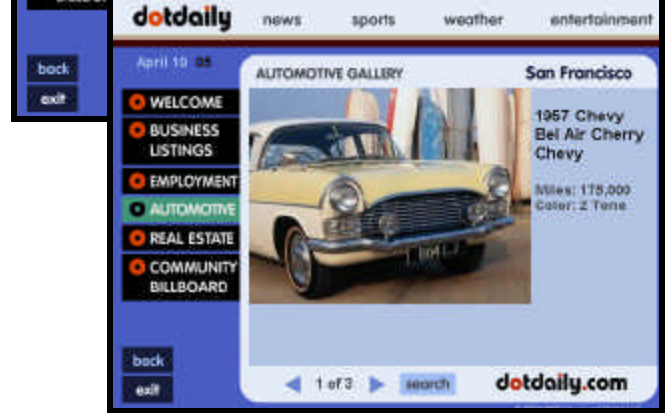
back
exit

dotdaily
news
sports
weather
entertainment

April 10 05

WELCOME
BUSINESS LISTINGS
EMPLOYMENT
AUTOMOTIVE
REAL ESTATE
COMMUNITY BILLBOARD

back
exit

AUTOMOTIVE GALLERY
San Francisco

1957 Chevy Bel Air Cherry Chevy

Miles: 175,000
Color: 2 Tone

1 of 3
search
dotdaily.com